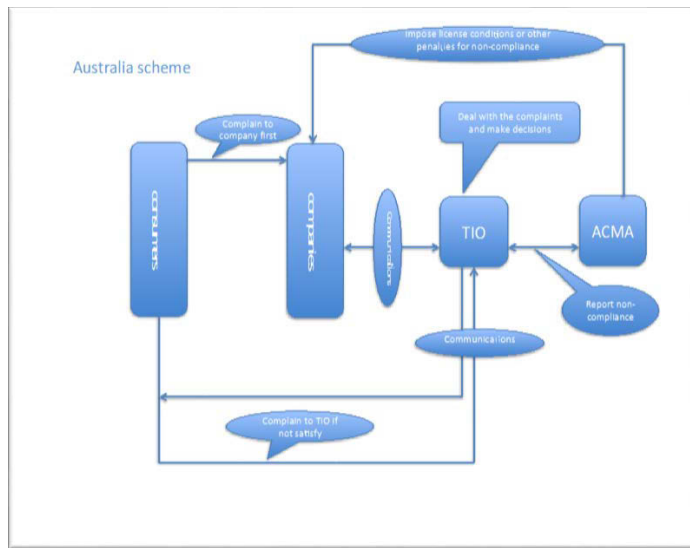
Australia scheme

Impose license conditions or other penalties for non-compliance

Complain to company first

Deal with the complaints and make decisions

consumers

companies

Communications

TIO

ACMA

Report non-compliance

Communications

Complain to TIO if not satisfy